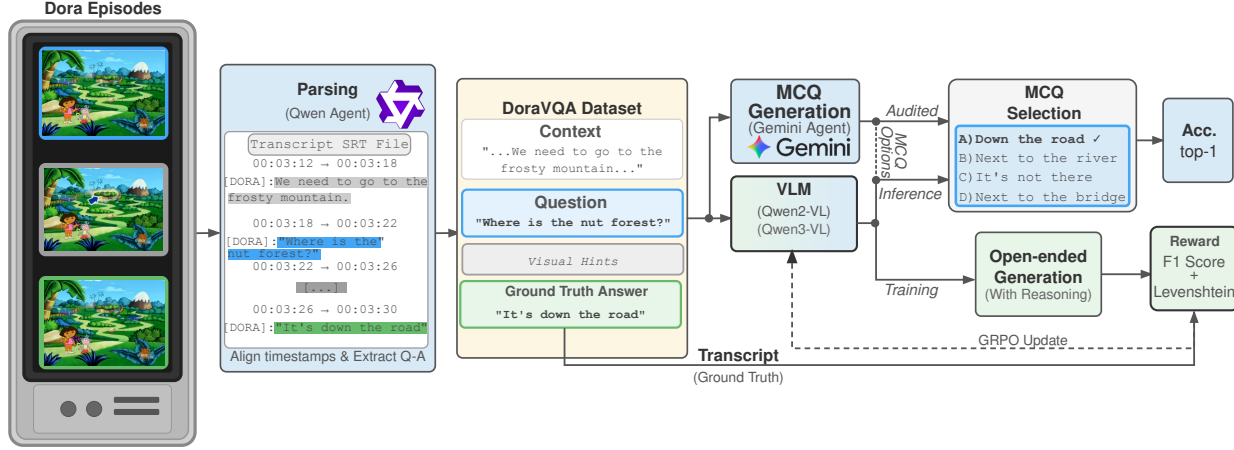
Dora Episodes

Parsing
(Qwen Agent)

Transcript SRT File
00:03:12 → 00:03:18
[DORA]:We need to go to the frosty mountain.
00:03:18 → 00:03:22
[DORA]:"Where is the nut forest?"
00:03:22 → 00:03:26
[...]
00:03:26 → 00:03:30
[DORA]:"It's down the road"
Align timestamps & Extract Q-A

DoraVQA Dataset
Context
"...We need to go to the frosty mountain..."
Question
"Where is the nut forest?"
Visual Hints
Ground Truth Answer
"It's down the road"

MCQ Generation
(Gemini Agent)
Gemini

Audited
MCQ Options
Inference

VLM
(Qwen2-VL)
(Qwen3-VL)

MCQ Selection
A) Down the road ✓
B) Next to the river
C) It's not there
D) Next to the bridge

Acc.
top-1

Training

Open-ended Generation
(With Reasoning)

Reward
F1 Score
+
Levenshtein

GRPO Update

Transcript
(Ground Truth)